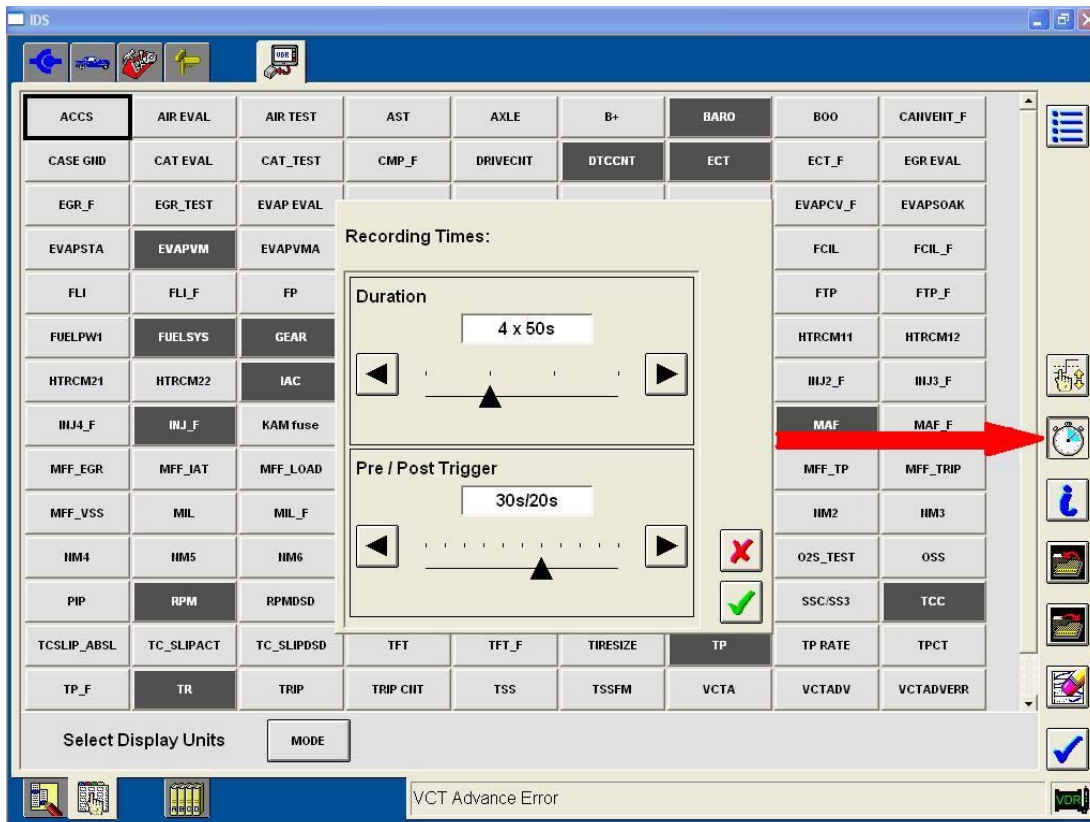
IDS

VDR

ACCS
AIR EVAL
AIR TEST
AST
AXLE
B+
BARO
BOO
CANVENT_F

CASE GND
CAT EVAL
CAT_TEST
CMP_F
DRIVECNT
DTCCNT
ECT
ECT_F
EGR EVAL

EGR_F
EGR_TEST
EVAP EVAL
EVAPCV_F
EVAPSOAK

EVAPSTA
EVAPVM
EVAPVMA
FCIL
FCIL_F

FLI
FLI_F
FP
FTP
FTP_F

FUELPW1
FUELSYS
GEAR
HTRCM11
HTRCM12

HTRCM21
HTRCM22
IAC
INJ2_F
INJ3_F

INJ4_F
INJ_F
KAM fuse
MAF
MAF_F

MFF_EGR
MFF_IAT
MFF_LOAD
MFF_TP
MFF_TRIP

MFF_VSS
MIL
MIL_F
NM2
NM3

NM4
NM5
NM6
O2S_TEST
OSS

PIP
RPM
RPMDSD
SSC/SS3
TCC

TCSLIP_ABSL
TC_SLIPACT
TC_SLIPDSD
TFT
TFT_F
TIRESIZE
TP
TP RATE
TPCT

TP_F
TR
TRIP
TRIP CNT
TSS
TSSFM
VCTA
VCTADV
VCTADVERR

Recording Times:

Duration
4 x 50s

Pre / Post Trigger
30s/20s

Select Display Units
MODE

VCT Advance Error

VDR